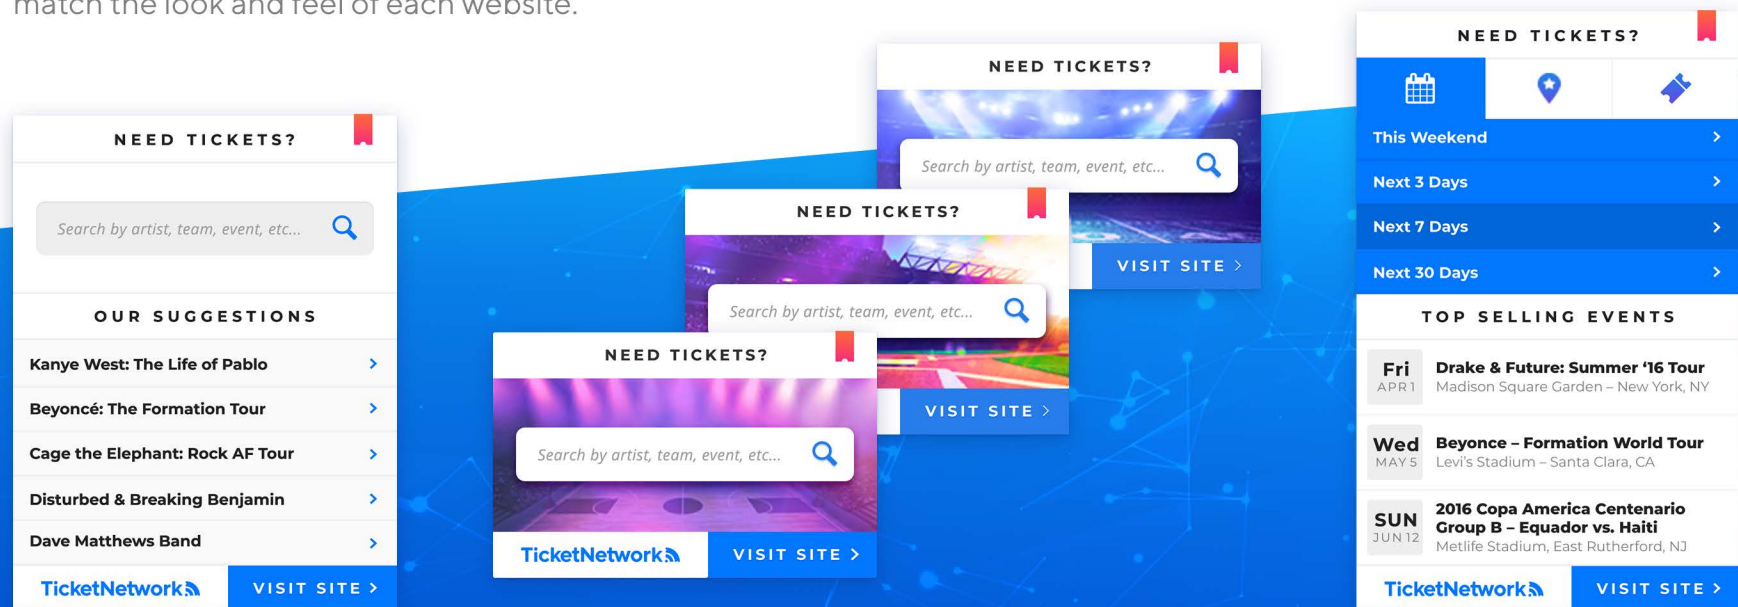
match the look and feel of each website.

NEED TICKETS?

Search by artist, team, event, etc...

OUR SUGGESTIONS

Kanye West: The Life of Pablo

Beyoncé: The Formation Tour

Cage the Elephant: Rock AF Tour

Disturbed & Breaking Benjamin

Dave Matthews Band

TicketNetwork

VISIT SITE

NEED TICKETS?

Search by artist, team, event, etc...

VISIT SITE

NEED TICKETS?

Search by artist, team, event, etc...

VISIT SITE

NEED TICKETS?

Search by artist, team, event, etc...

TicketNetwork

VISIT SITE

NEED TICKETS?

This Weekend

Next 3 Days

Next 7 Days

Next 30 Days

TOP SELLING EVENTS

Fri APR 1 Drake & Future: Summer '16 Tour
Madison Square Garden – New York, NY

Wed MAY 5 Beyonce – Formation World Tour
Levi's Stadium – Santa Clara, CA

SUN JUN 12 2016 Copa America Centenario Group B – Equador vs. Haiti
Metlife Stadium, East Rutherford, NJ

TicketNetwork

VISIT SITE